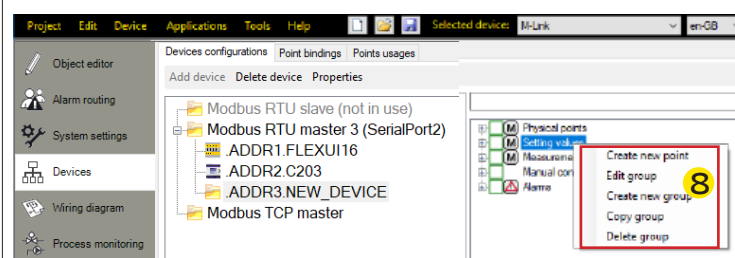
Project Edit Device Applications Tools Help Selected device: M-Link en-GB

Object editor
Alarm routing
System settings
Devices
Wiring diagram
Process monitoring

Devices configurations Point bindings Points usages

Add device Delete device Properties

Modbus RTU slave (not in use)
Modbus RTU master 3 (SerialPort2)
.ADDR1.FLEXUI16
.ADDR2.C203
.ADDR3.NEW_DEVICE
Modbus TCP master

Physical points
Setting values
Measurem
Manual con
Alarms

Create new point
Edit group
Create new group
Copy group
Delete group

8